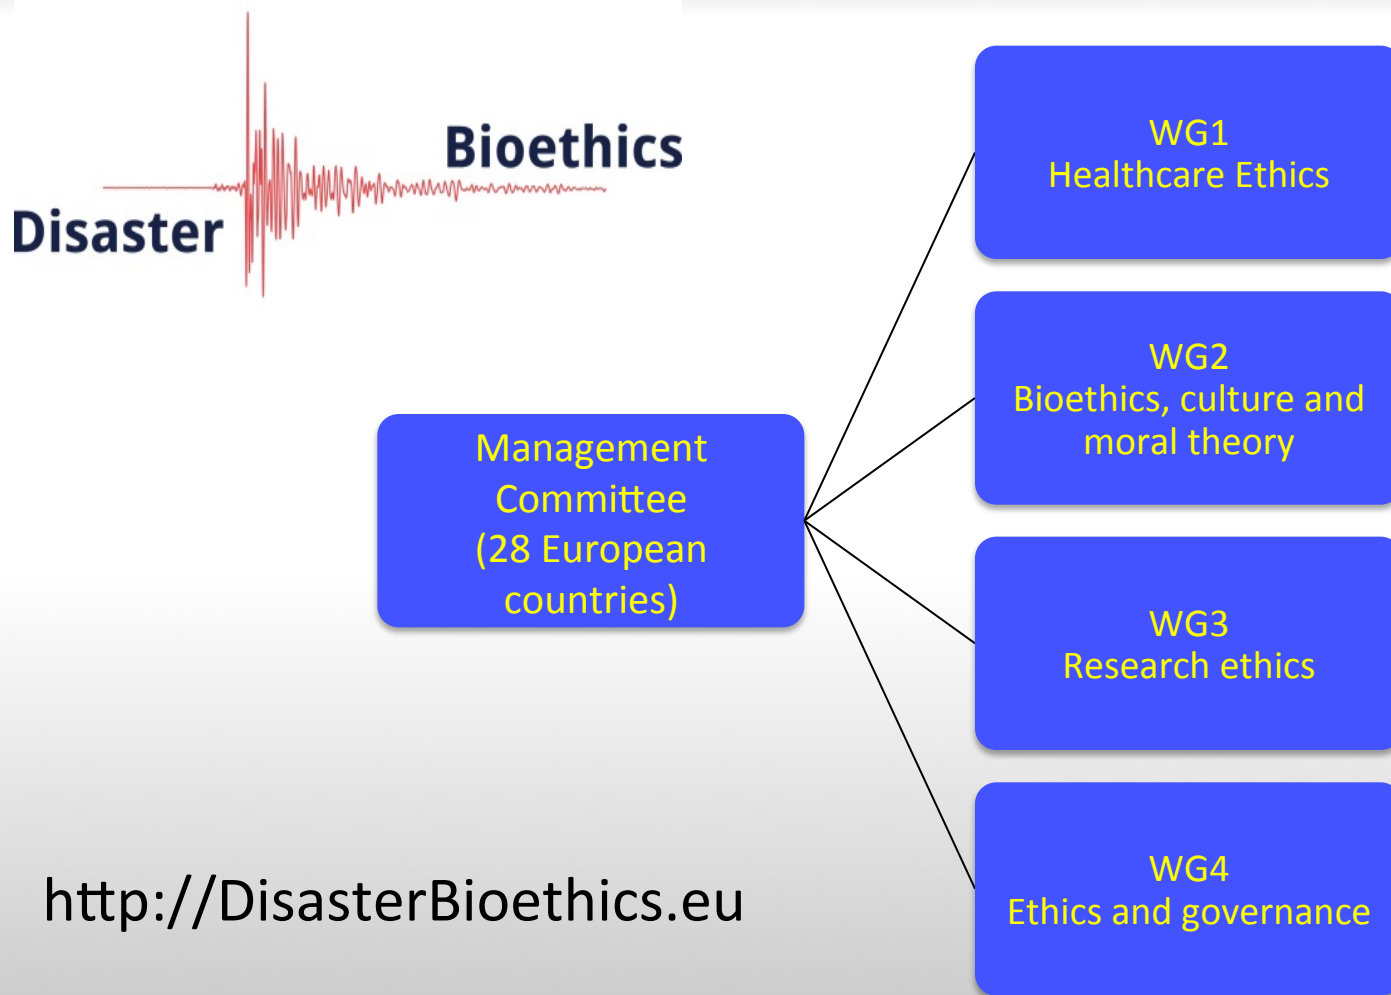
Bioethics
Disaster

Management Committee (28 European countries)

WG1
Healthcare Ethics

WG2
Bioethics, culture and moral theory

WG3
Research ethics

WG4
Ethics and governance

http://DisasterBioethics.eu